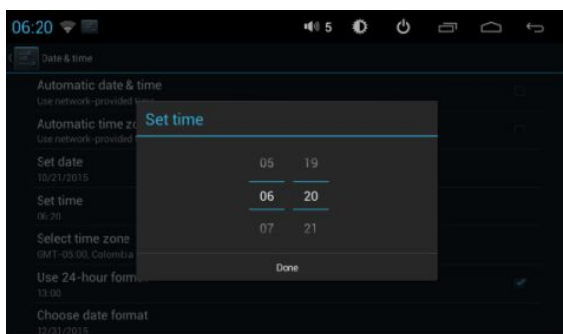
06:20

5

Date & time

Automatic date & time
Use network-provided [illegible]

Automatic time zo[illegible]
Use network-provided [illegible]

Set date
10/21/2015

Set time
06:20

Select time zone
GMT-05:00, Colombia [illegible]

Use 24-hour form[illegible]
13:00

Choose date format
12/31/2015

Set time

05 19
06 20
07 21

Done